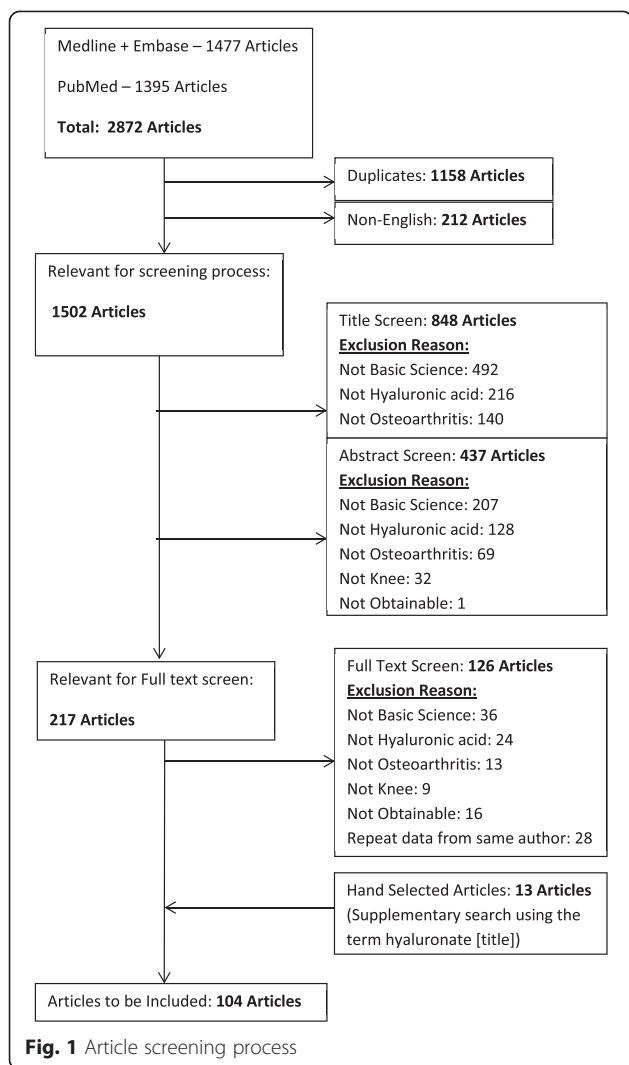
Medline + Embase – 1477 Articles

PubMed – 1395 Articles

**Total: 2872 Articles**

Duplicates: **1158 Articles**

Non-English: **212 Articles**

Relevant for screening process:

**1502 Articles**

Title Screen: **848 Articles**
**Exclusion Reason:**
Not Basic Science: 492
Not Hyaluronic acid: 216
Not Osteoarthritis: 140

Abstract Screen: **437 Articles**
**Exclusion Reason:**
Not Basic Science: 207
Not Hyaluronic acid: 128
Not Osteoarthritis: 69
Not Knee: 32
Not Obtainable: 1

Relevant for Full text screen:

**217 Articles**

Full Text Screen: **126 Articles**
**Exclusion Reason:**
Not Basic Science: 36
Not Hyaluronic acid: 24
Not Osteoarthritis: 13
Not Knee: 9
Not Obtainable: 16
Repeat data from same author: 28

Hand Selected Articles: **13 Articles**
(Supplementary search using the term hyaluronate [title])

Articles to be Included: **104 Articles**

**Fig. 1** Article screening process